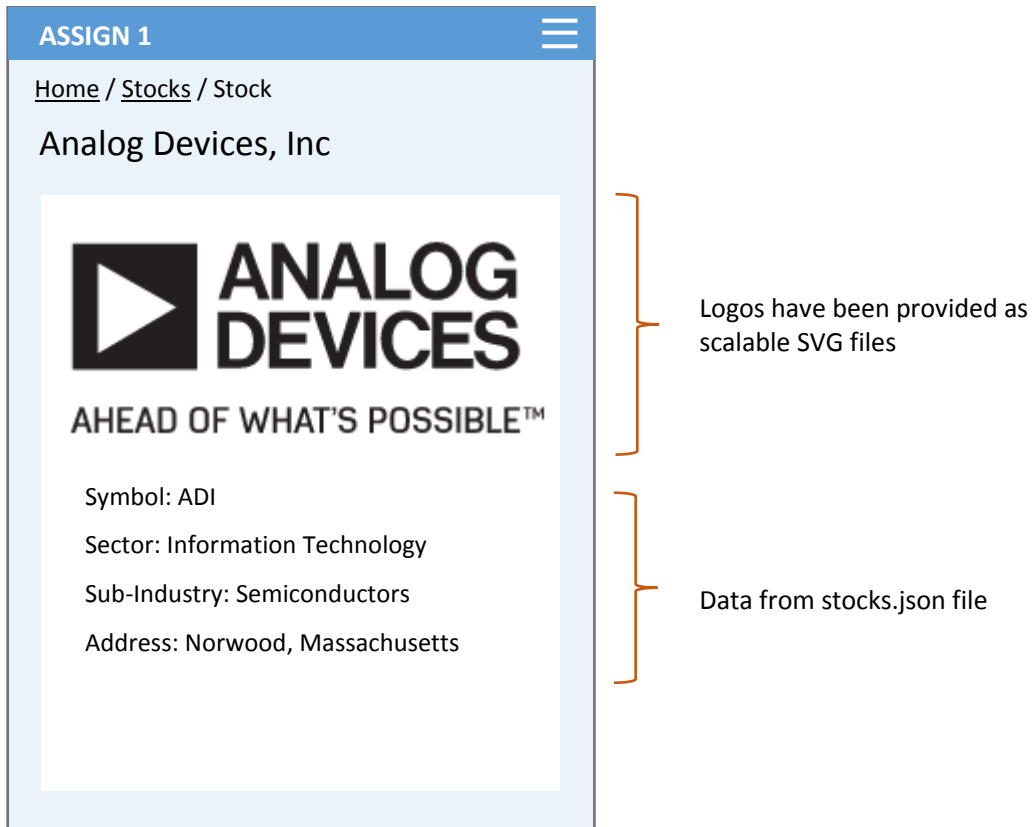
ASSIGN 1

Home / Stocks / Stock

Analog Devices, Inc

ANALOG DEVICES

AHEAD OF WHAT'S POSSIBLE™

Symbol: ADI

Sector: Information Technology

Sub-Industry: Semiconductors

Address: Norwood, Massachusetts

Logos have been provided as scalable SVG files

Data from stocks.json file